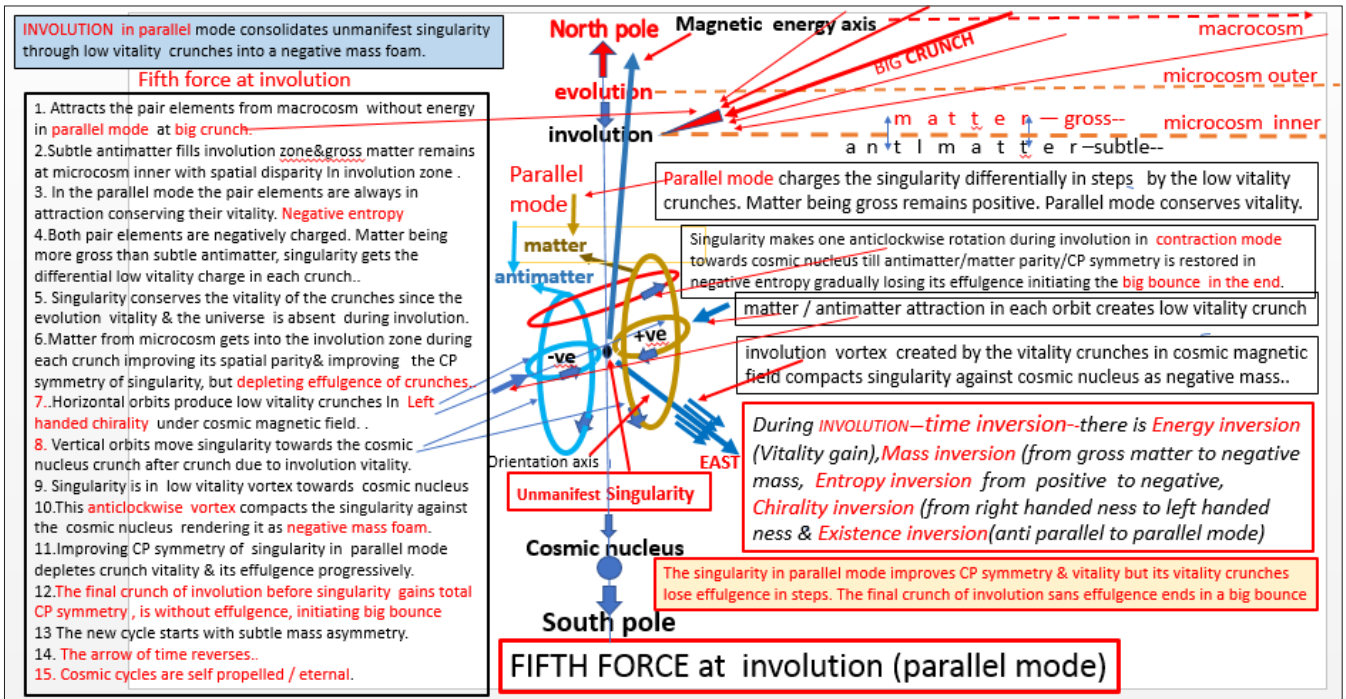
INVOLUTION in parallel mode consolidates unmanifest singularity through low vitality crunches into a negative mass foam.

Fifth force at involution

1. Attracts the pair elements from macrocosm without energy in parallel mode at big crunch.
2.Subtle antimatter fills involution zone&gross matter remains at microcosm inner with spatial disparity In involution zone .
3. In the parallel mode the pair elements are always in attraction conserving their vitality. Negative entropy
4.Both pair elements are negatively charged. Matter being more gross than subtle antimatter, singularity gets the differential low vitality charge in each crunch..
5. Singularity conserves the vitality of the crunches since the evolution vitality & the universe is absent during involution.
6.Matter from microcosm gets into the involution zone during each crunch improving its spatial parity& improving the CP symmetry of singularity, but depleting effulgence of crunches.
7..Horizontal orbits produce low vitality crunches In Left handed chirality under cosmic magnetic field. .
8. Vertical orbits move singularity towards the cosmic nucleus crunch after crunch due to involution vitality.
9. Singularity is in low vitality vortex towards cosmic nucleus
10.This anticlockwise vortex compacts the singularity against the cosmic nucleus rendering it as negative mass foam.
11.Improving CP symmetry of singularity in parallel mode depletes crunch vitality & its effulgence progressively.
12.The final crunch of involution before singularity gains total CP symmetry , is without effulgence, initiating big bounce
13 The new cycle starts with subtle mass asymmetry.
14. The arrow of time reverses..
15. Cosmic cycles are self propelled / eternal.

North pole
Magnetic energy axis
BIG CRUNCH
macrocosm
microcosm outer
microcosm inner
evolution
involution
m a t t e r — gross--
a n t i m a t t e r –subtle--
Parallel mode
matter
antimatter
Parallel mode charges the singularity differentially in steps by the low vitality crunches. Matter being gross remains positive. Parallel mode conserves vitality.

Singularity makes one anticlockwise rotation during involution in contraction mode towards cosmic nucleus till antimatter/matter parity/CP symmetry is restored in negative entropy gradually losing its effulgence initiating the big bounce in the end.

matter / antimatter attraction in each orbit creates low vitality crunch

+ve
-ve

involution vortex created by the vitality crunches in cosmic magnetic field compacts singularity against cosmic nucleus as negative mass..

During INVOLUTION—time inversion--there is Energy inversion (Vitality gain),Mass inversion (from gross matter to negative mass, Entropy inversion from positive to negative, Chirality inversion (from right handed ness to left handed ness & Existence inversion(anti parallel to parallel mode)

EAST
Orientation axis
Unmanifest Singularity
Cosmic nucleus
South pole

The singularity in parallel mode improves CP symmetry & vitality but its vitality crunches lose effulgence in steps. The final crunch of involution sans effulgence ends in a big bounce

FIFTH FORCE at involution (parallel mode)